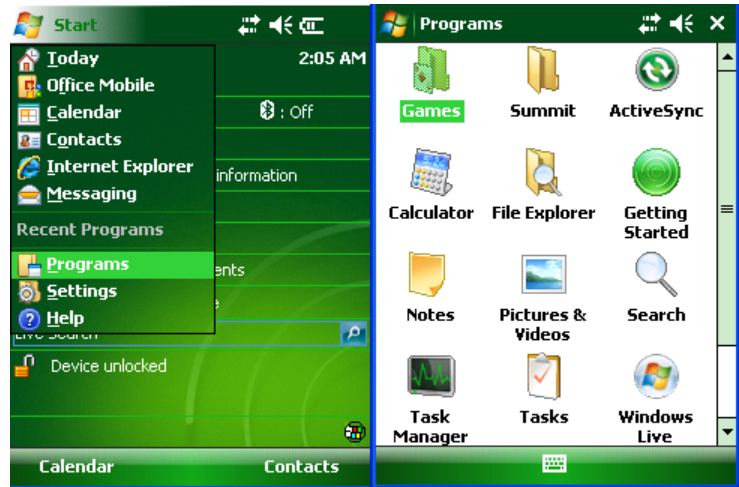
Start

2:05 AM

Today
Office Mobile
Calendar
Contacts
Internet Explorer
Messaging

Recent Programs

Programs
Settings
Help

: Off

information

ents

e

Live Search

Device unlocked

Calendar Contacts

Programs

Games
Summit
ActiveSync
Calculator
File Explorer
Getting Started
Notes
Pictures & Videos
Search
Task Manager
Tasks
Windows Live